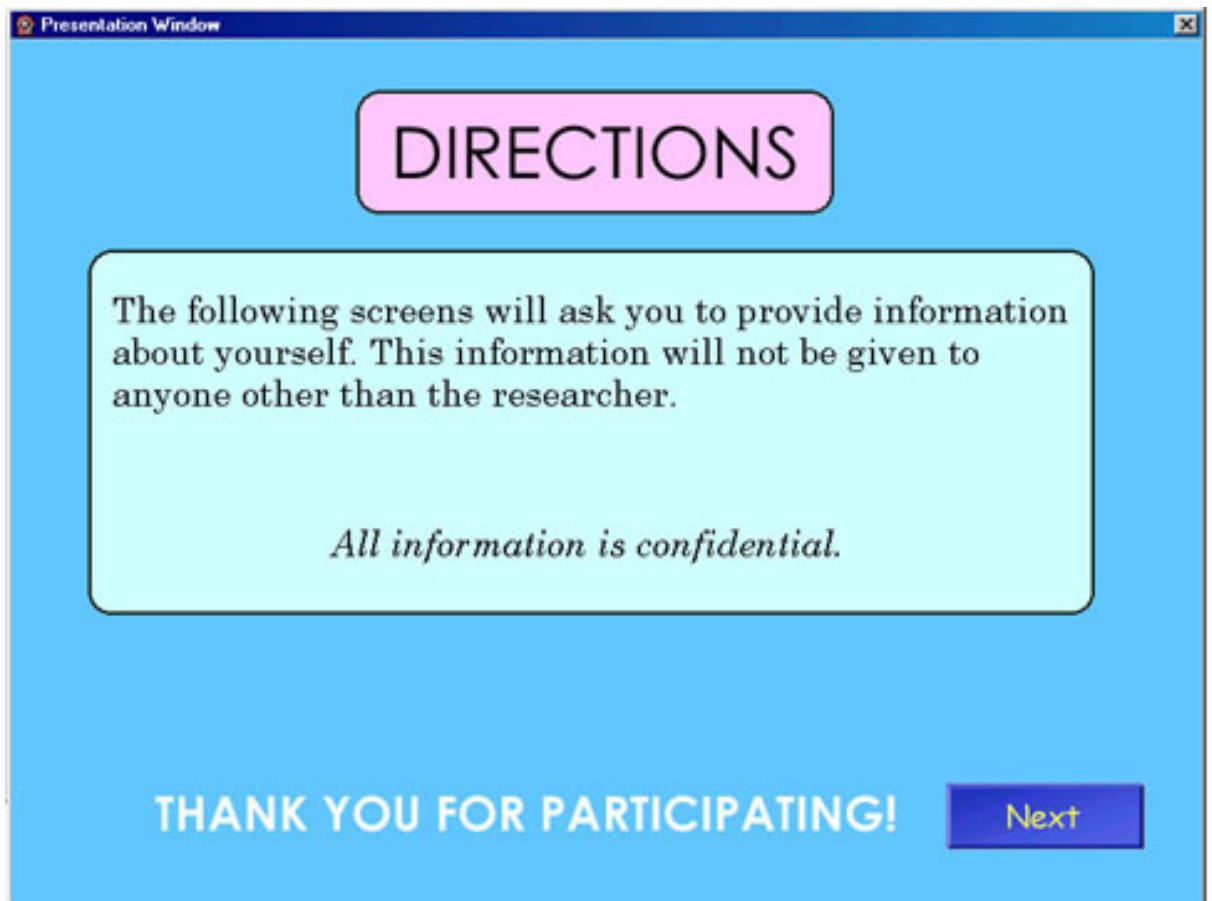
Presentation Window

DIRECTIONS

The following screens will ask you to provide information about yourself. This information will not be given to anyone other than the researcher.

All information is confidential.

THANK YOU FOR PARTICIPATING!

Next